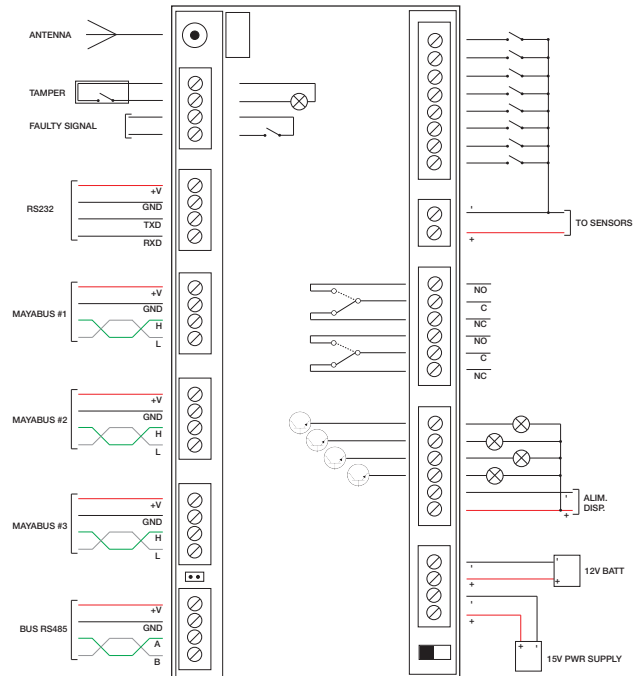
ANTENNA

TAMPER

FAULTY SIGNAL

RS232
+V
GND
TXD
RXD

MAYABUS #1
+V
GND
H
L

MAYABUS #2
+V
GND
H
L

MAYABUS #3
+V
GND
H
L

BUS RS485
+V
GND
A
B

-
+
TO SENSORS

NO
C
NC
NO
C
NC

-
+
ALIM. DISP.

-
+
12V BATT
+ -

-
+
15V PWR SUPPLY
+ -